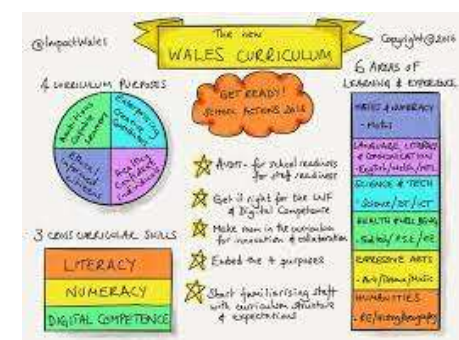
@ImpactWales

The new
WALES CURRICULUM

Copyright @2016

4 CURRICULUM PURPOSES

Ambitious Capable Learners

Enterprising Creative Contributors

Ethical Informed Citizens

Healthy Confident Individuals

GET READY!
SCHOOL ACTIONS 2016

Audit - for school readiness for staff readiness

Get it right for the LNF & Digital Competence

Make room in the curriculum for innovation & collaboration

Embed the 4 purposes

Start familiarising staff with curriculum structure & expectations

3 CROSS CURRICULAR SKILLS

LITERACY

NUMERACY

DIGITAL COMPETENCE

6 AREAS OF LEARNING & EXPERIENCE

MATHS & NUMERACY
- Maths

LANGUAGE LITERACY & COMMUNICATION
- English/Welsh/MFL

SCIENCE & TECH
- Science/DT/ICT

HEALTH & WELLBEING
- Sci/Soc/PSE/PE

EXPRESSIVE ARTS
- Art/Drama/Music

HUMANITIES
- RE/History/Geography